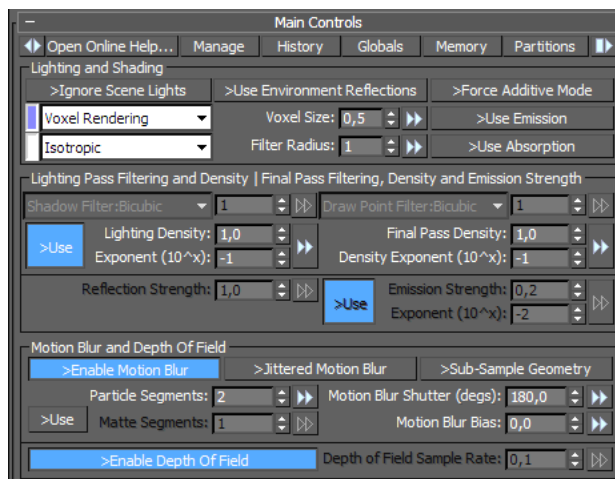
Main Controls

Open Online Help... | Manage | History | Globals | Memory | Partitions

Lighting and Shading

>Ignore Scene Lights | >Use Environment Reflections | >Force Additive Mode

Voxel Rendering | Voxel Size: 0,5 | >Use Emission

Isotropic | Filter Radius: 1 | >Use Absorption

Lighting Pass Filtering and Density | Final Pass Filtering, Density and Emission Strength

Shadow Filter:Bicubic | 1 | Draw Point Filter:Bicubic | 1

>Use | Lighting Density: 1,0 | Final Pass Density: 1,0

Exponent (10^x): -1 | Density Exponent (10^x): -1

Reflection Strength: 1,0 | >Use | Emission Strength: 0,2

Exponent (10^x): -2

Motion Blur and Depth Of Field

>Enable Motion Blur | >Jittered Motion Blur | >Sub-Sample Geometry

Particle Segments: 2 | Motion Blur Shutter (degs): 180,0

>Use | Matte Segments: 1 | Motion Blur Bias: 0,0

>Enable Depth Of Field | Depth of Field Sample Rate: 0,1